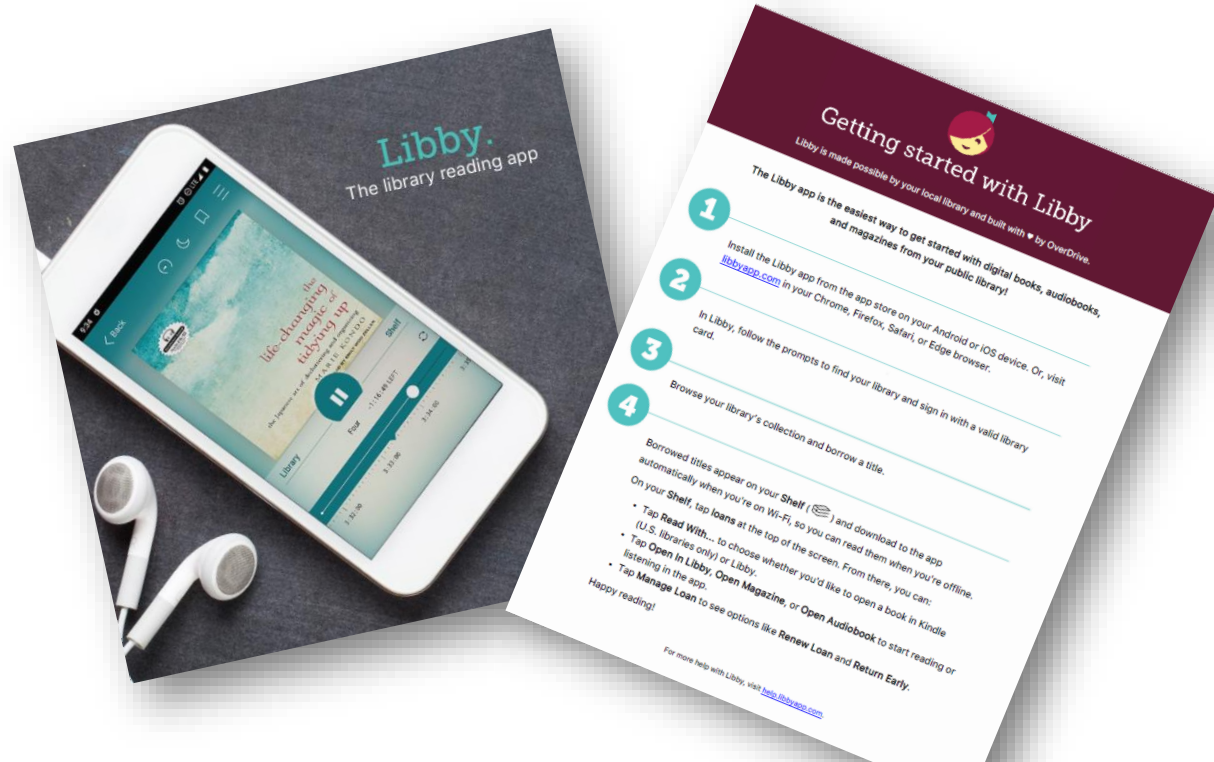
Libby.
The library reading app

5:34

Back

Shelf

the life-changing magic of tidying up
the Japanese art of decluttering and organizing
MARIE KONDO

Library

Four

Getting started with Libby

Libby is made possible by your local library and built with ♥ by OverDrive.

The Libby app is the easiest way to get started with digital books, audiobooks, and magazines from your public library!

1
Install the Libby app from the app store on your Android or iOS device. Or, visit libbyapp.com in your Chrome, Firefox, Safari, or Edge browser.

2
In Libby, follow the prompts to find your library and sign in with a valid library card.

3
Browse your library's collection and borrow a title.

4
Borrowed titles appear on your Shelf ( ) and download to the app automatically when you're on Wi-Fi, so you can read them when you're offline.

On your Shelf, tap loans at the top of the screen. From there, you can:
• Tap Read With... to choose whether you'd like to open a book in Kindle (U.S. libraries only) or Libby.
• Tap Open In Libby, Open Magazine, or Open Audiobook to start reading or listening in the app.
• Tap Manage Loan to see options like Renew Loan and Return Early.

Happy reading!

For more help with Libby, visit help.libbyapp.com